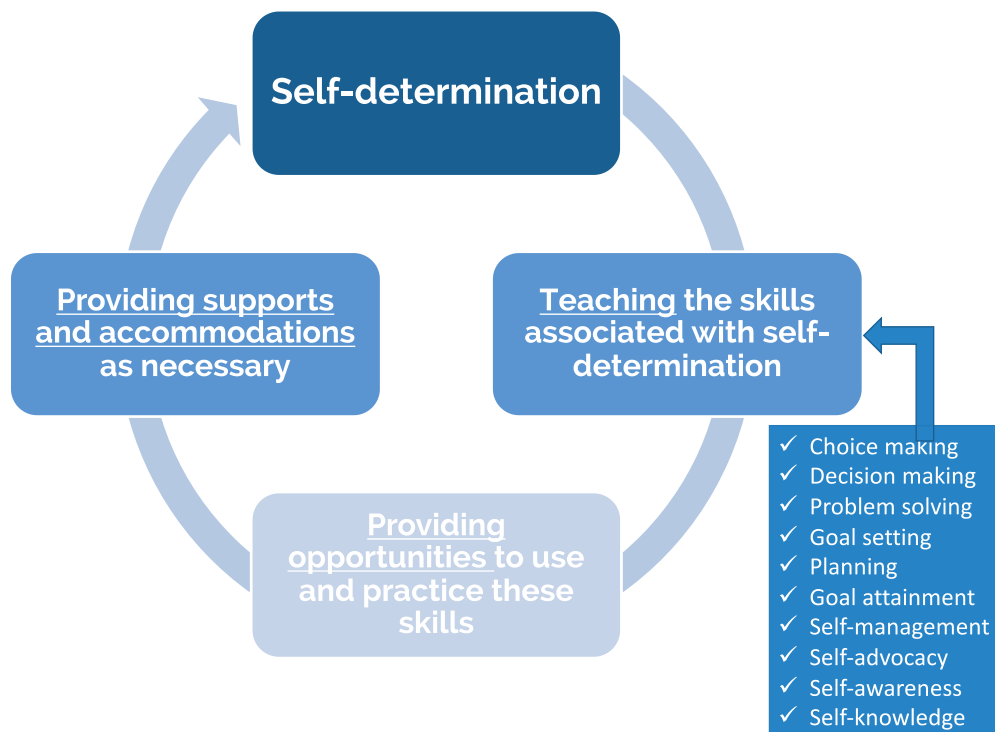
Self-determination

Teaching the skills associated with self-determination

✓ Choice making
✓ Decision making
✓ Problem solving
✓ Goal setting
✓ Planning
✓ Goal attainment
✓ Self-management
✓ Self-advocacy
✓ Self-awareness
✓ Self-knowledge

Providing opportunities to use and practice these skills

Providing supports and accommodations as necessary